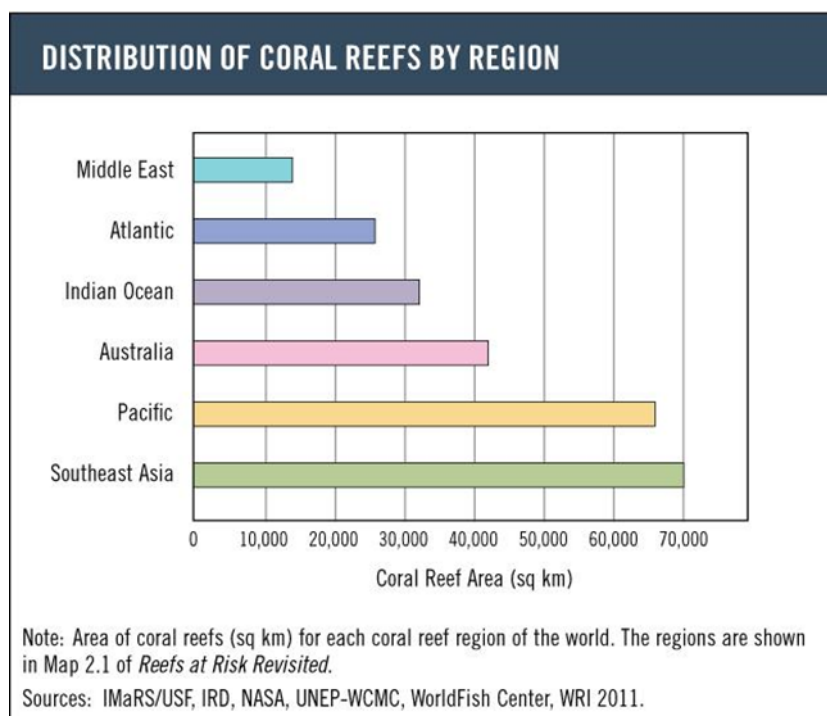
DISTRIBUTION OF CORAL REEFS BY REGION

Middle East
Atlantic
Indian Ocean
Australia
Pacific
Southeast Asia

0 10,000 20,000 30,000 40,000 50,000 60,000 70,000

Coral Reef Area (sq km)

Note: Area of coral reefs (sq km) for each coral reef region of the world. The regions are shown in Map 2.1 of Reefs at Risk Revisited.

Sources: IMaRS/USF, IRD, NASA, UNEP-WCMC, WorldFish Center, WRI 2011.